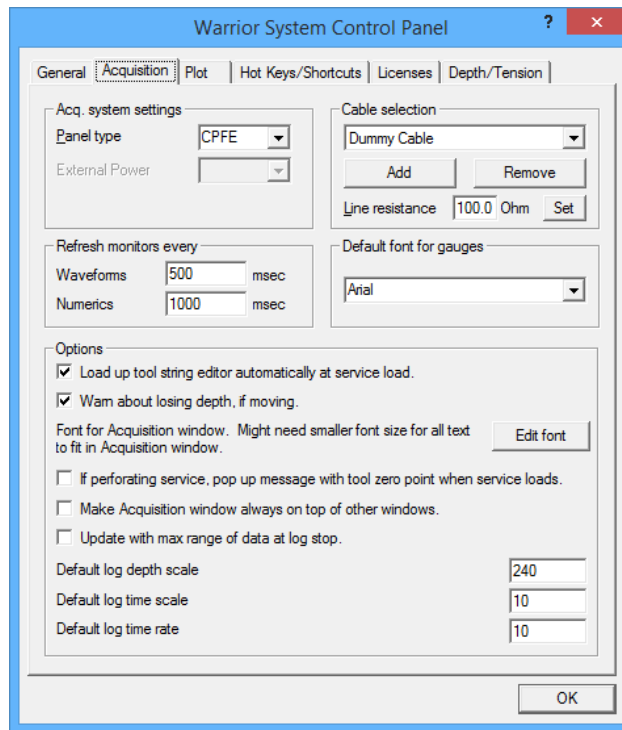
Warrior System Control Panel
?
✕

General | Acquisition | Plot | Hot Keys/Shortcuts | Licenses | Depth/Tension

Acq. system settings
Panel type CPFE
External Power

Cable selection
Dummy Cable
Add
Remove
Line resistance 100.0 Ohm Set

Refresh monitors every
Waveforms 500 msec
Numerics 1000 msec

Default font for gauges
Arial

Options
☑ Load up tool string editor automatically at service load.
☑ Warn about losing depth, if moving.
Font for Acquisition window. Might need smaller font size for all text to fit in Acquisition window.
Edit font
☐ If perforating service, pop up message with tool zero point when service loads.
☐ Make Acquisition window always on top of other windows.
☐ Update with max range of data at log stop.
Default log depth scale 240
Default log time scale 10
Default log time rate 10

OK